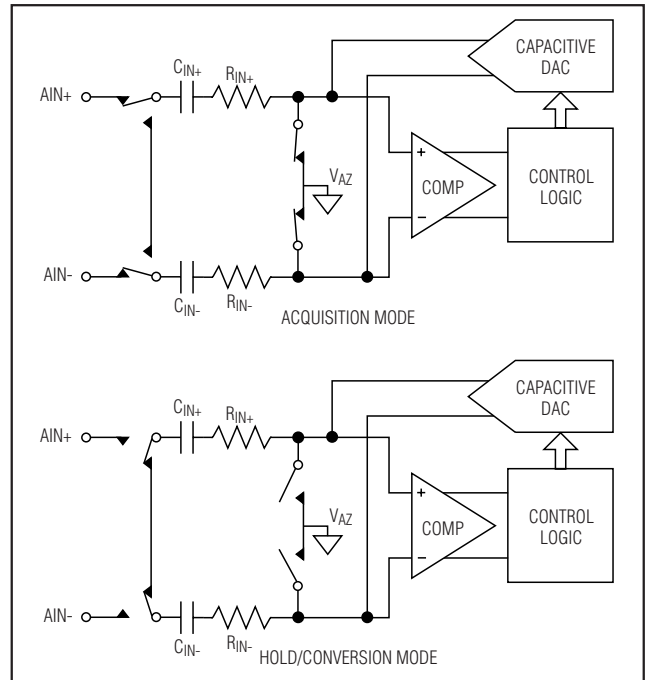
CAPACITIVE DAC

AIN+

$C_{IN+}$

$R_{IN+}$

$V_{AZ}$

+

COMP

−

CONTROL LOGIC

AIN-

$C_{IN-}$

$R_{IN-}$

ACQUISITION MODE

CAPACITIVE DAC

AIN+

$C_{IN+}$

$R_{IN+}$

$V_{AZ}$

+

COMP

−

CONTROL LOGIC

AIN-

$C_{IN-}$

$R_{IN-}$

HOLD/CONVERSION MODE